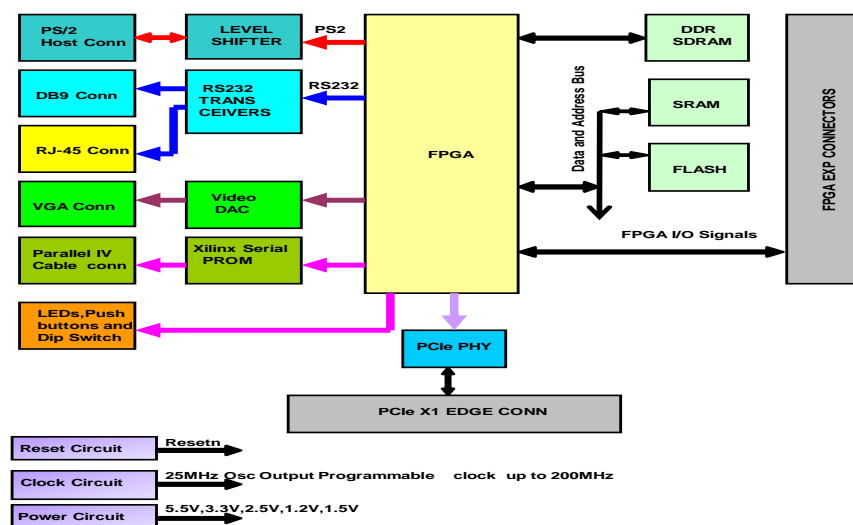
PS/2 Host Conn

LEVEL SHIFTER

PS2

DB9 Conn

RS232 TRANS CEIVERS

RS232

RJ-45 Conn

FPGA

DDR SDRAM

Data and Address Bus

SRAM

FLASH

FPGA EXP CONNECTORS

VGA Conn

Video DAC

Parallel IV Cable conn

Xilinx Serial PROM

FPGA I/O Signals

LEDs,Push buttons and Dip Switch

PCIe PHY

PCIe X1 EDGE CONN

Reset Circuit

Resetn

Clock Circuit

25MHz Osc Output Programmable clock up to 200MHz

Power Circuit

5.5V,3.3V,2.5V,1.2V,1.5V